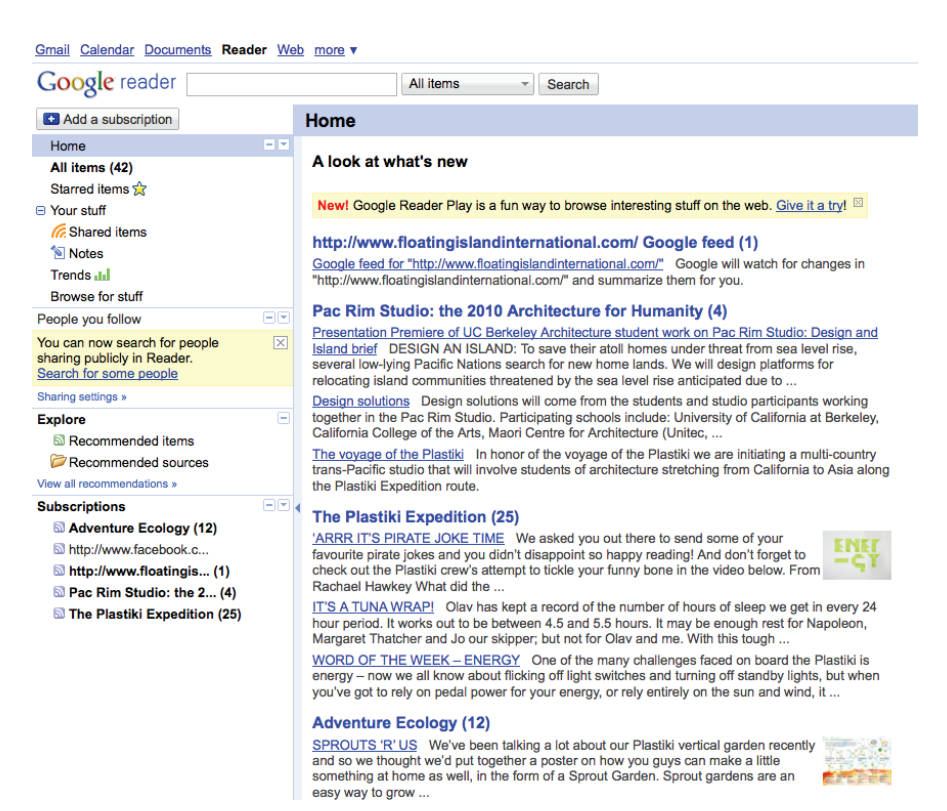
Gmail Calendar Documents Reader Web more ▾

Google reader [All items ▾] Search

+ Add a subscription

Home

All items (42)
Starred items
Your stuff
Shared items
Notes
Trends
Browse for stuff

People you follow

You can now search for people sharing publicly in Reader.
Search for some people

Sharing settings »

Explore

Recommended items
Recommended sources
View all recommendations »

Subscriptions

Adventure Ecology (12)
http://www.facebook.c...
http://www.floatingis... (1)
Pac Rim Studio: the 2... (4)
The Plastiki Expedition (25)

Home

A look at what's new

New! Google Reader Play is a fun way to browse interesting stuff on the web. Give it a try!

http://www.floatingislandinternational.com/ Google feed (1)

Google feed for "http://www.floatingislandinternational.com/" Google will watch for changes in "http://www.floatingislandinternational.com/" and summarize them for you.

Pac Rim Studio: the 2010 Architecture for Humanity (4)

Presentation Premiere of UC Berkeley Architecture student work on Pac Rim Studio: Design and Island brief DESIGN AN ISLAND: To save their atoll homes under threat from sea level rise, several low-lying Pacific Nations search for new home lands. We will design platforms for relocating island communities threatened by the sea level rise anticipated due to ...

Design solutions Design solutions will come from the students and studio participants working together in the Pac Rim Studio. Participating schools include: University of California at Berkeley, California College of the Arts, Maori Centre for Architecture (Unitec, ...

The voyage of the Plastiki In honor of the voyage of the Plastiki we are initiating a multi-country trans-Pacific studio that will involve students of architecture stretching from California to Asia along the Plastiki Expedition route.

The Plastiki Expedition (25)

'ARRR IT'S PIRATE JOKE TIME We asked you out there to send some of your favourite pirate jokes and you didn't disappoint so happy reading! And don't forget to check out the Plastiki crew's attempt to tickle your funny bone in the video below. From Rachael Hawkey What did the ...

ENER-GY

IT'S A TUNA WRAP! Olav has kept a record of the number of hours of sleep we get in every 24 hour period. It works out to be between 4.5 and 5.5 hours. It may be enough rest for Napoleon, Margaret Thatcher and Jo our skipper; but not for Olav and me. With this tough ...

WORD OF THE WEEK – ENERGY One of the many challenges faced on board the Plastiki is energy – now we all know about flicking off light switches and turning off standby lights, but when you've got to rely on pedal power for your energy, or rely entirely on the sun and wind, it ...

Adventure Ecology (12)

SPROUTS 'R' US We've been talking a lot about our Plastiki vertical garden recently and so we thought we'd put together a poster on how you guys can make a little something at home as well, in the form of a Sprout Garden. Sprout gardens are an easy way to grow ...